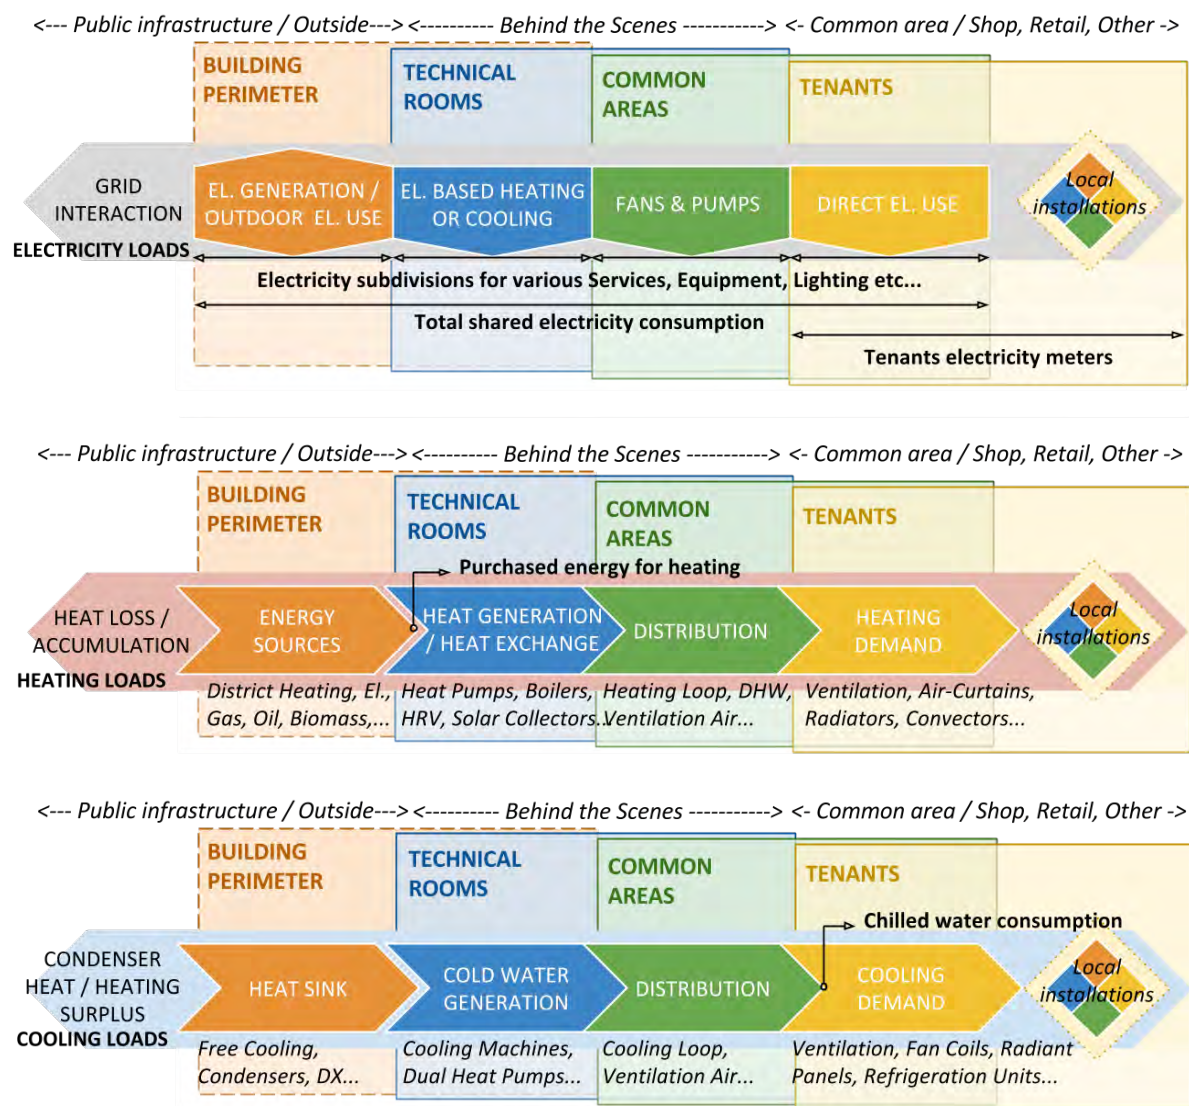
<--- Public infrastructure / Outside---> <---------- Behind the Scenes -----------> <- Common area / Shop, Retail, Other ->

BUILDING PERIMETER

TECHNICAL ROOMS

COMMON AREAS

TENANTS

GRID INTERACTION

EL. GENERATION / OUTDOOR EL. USE

EL. BASED HEATING OR COOLING

FANS & PUMPS

DIRECT EL. USE

Local installations

ELECTRICITY LOADS

Electricity subdivisions for various Services, Equipment, Lighting etc...

Total shared electricity consumption

Tenants electricity meters

<--- Public infrastructure / Outside---> <---------- Behind the Scenes -----------> <- Common area / Shop, Retail, Other ->

BUILDING PERIMETER

TECHNICAL ROOMS

COMMON AREAS

TENANTS

Purchased energy for heating

HEAT LOSS / ACCUMULATION

ENERGY SOURCES

HEAT GENERATION / HEAT EXCHANGE

DISTRIBUTION

HEATING DEMAND

Local installations

HEATING LOADS

District Heating, El., Gas, Oil, Biomass,...

Heat Pumps, Boilers, HRV, Solar Collectors.

Heating Loop, DHW, Ventilation Air...

Ventilation, Air-Curtains, Radiators, Convectors...

<--- Public infrastructure / Outside---> <---------- Behind the Scenes -----------> <- Common area / Shop, Retail, Other ->

BUILDING PERIMETER

TECHNICAL ROOMS

COMMON AREAS

TENANTS

Chilled water consumption

CONDENSER HEAT / HEATING SURPLUS

HEAT SINK

COLD WATER GENERATION

DISTRIBUTION

COOLING DEMAND

Local installations

COOLING LOADS

Free Cooling, Condensers, DX...

Cooling Machines, Dual Heat Pumps...

Cooling Loop, Ventilation Air...

Ventilation, Fan Coils, Radiant Panels, Refrigeration Units...